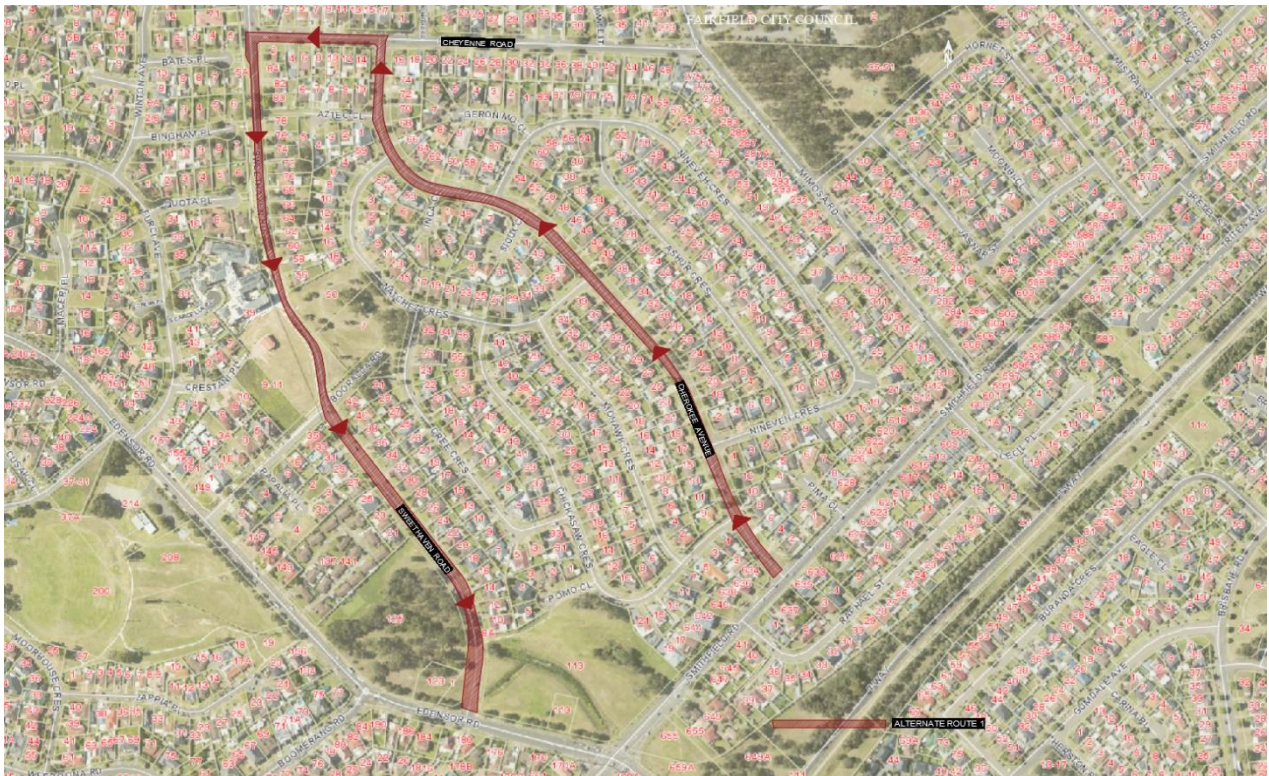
FAIRFIELD CITY COUNCIL

CHEYENNE ROAD

BATES PL

AZTEC CL

GERON MO CL

BINGHAM PL

APACHE CRES

CHEROKEE AVENUE

NINEVEH CRES

SWEETHAVEN ROAD

CHICKASAW CRES

POMO CL

EDENSOR RD

SMITHFIELD RD

CRESTAN PL

BOOMERANG RD

ALTERNATE ROUTE 1